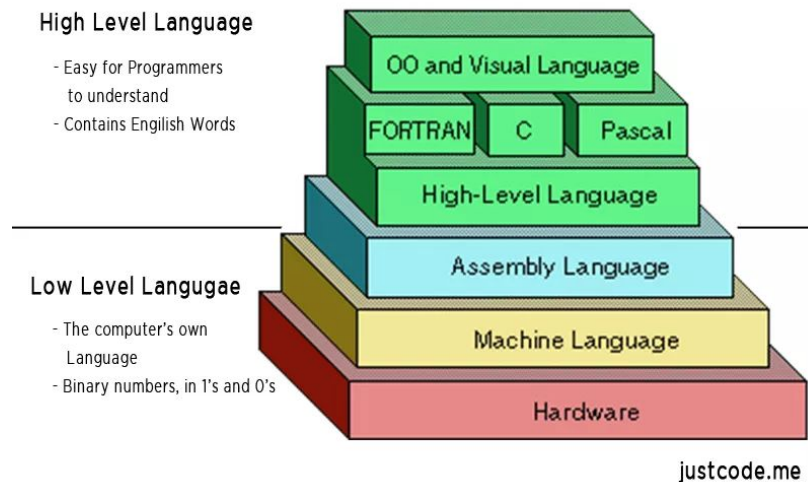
High Level Language

- Easy for Programmers to understand
- Contains Englisth Words

OO and Visual Language

FORTRAN

C

Pascal

High-Level Language

Low Level Langugae

- The computer's own Language
- Binary numbers, in 1's and 0's

Assembly Language

Machine Language

Hardware

justcode.me